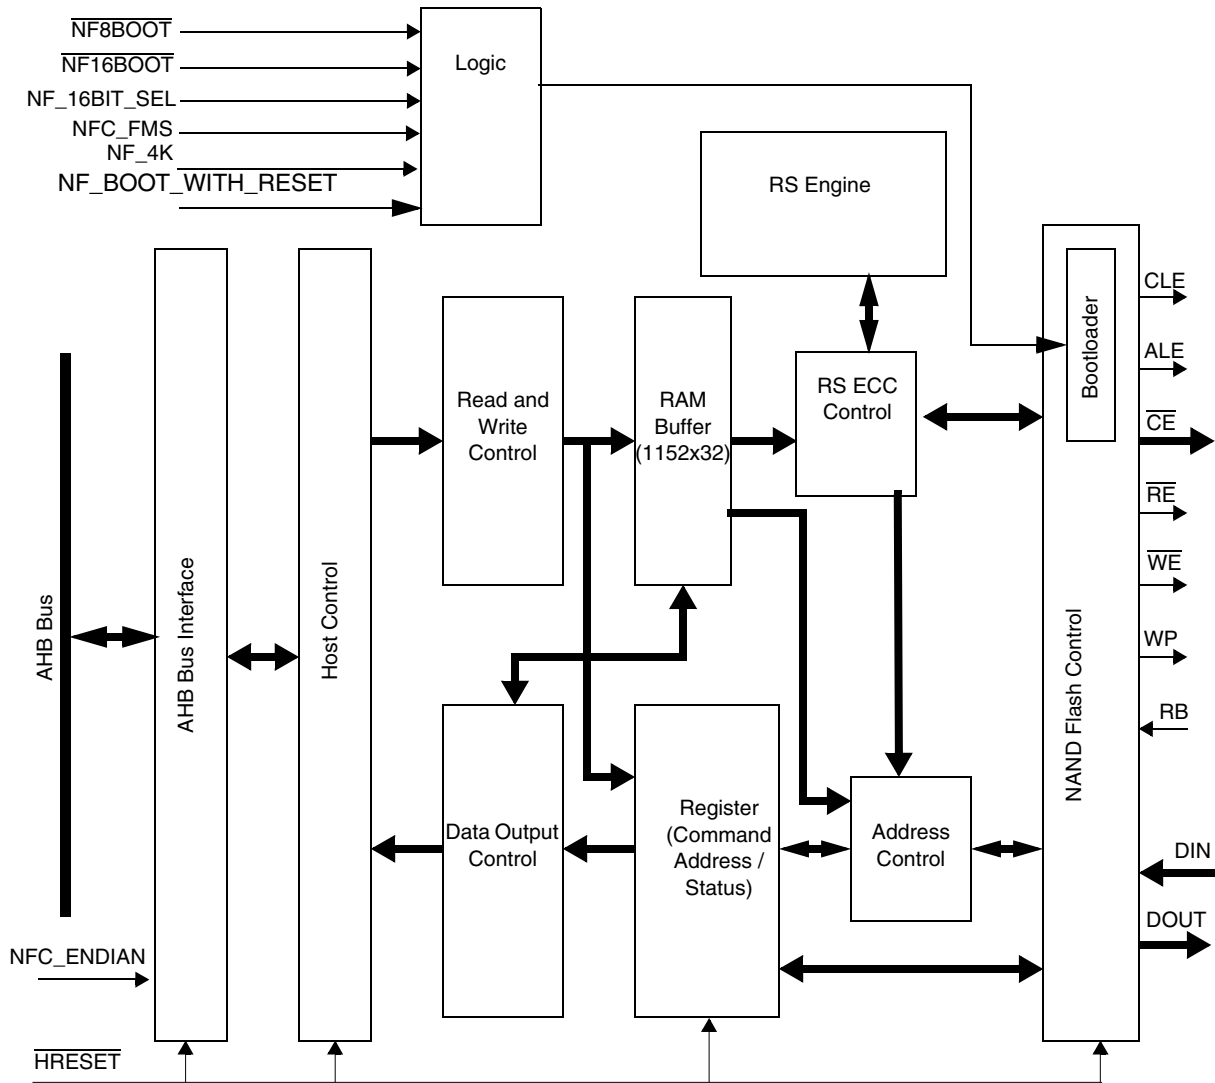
$\overline{\text{NF8BOOT}}$
$\overline{\text{NF16BOOT}}$
NF_16BIT_SEL
NFC_FMS
NF_4K
NF_BOOT_WITH_RESET

Logic

RS Engine

AHB Bus

AHB Bus Interface

Host Control

Read and Write Control

RAM Buffer (1152x32)

RS ECC Control

Bootloader

NAND Flash Control

CLE
ALE
$\overline{\text{CE}}$
$\overline{\text{RE}}$
$\overline{\text{WE}}$
WP
RB
DIN
DOUT

Data Output Control

Register (Command Address / Status)

Address Control

NFC_ENDIAN

$\overline{\text{HRESET}}$